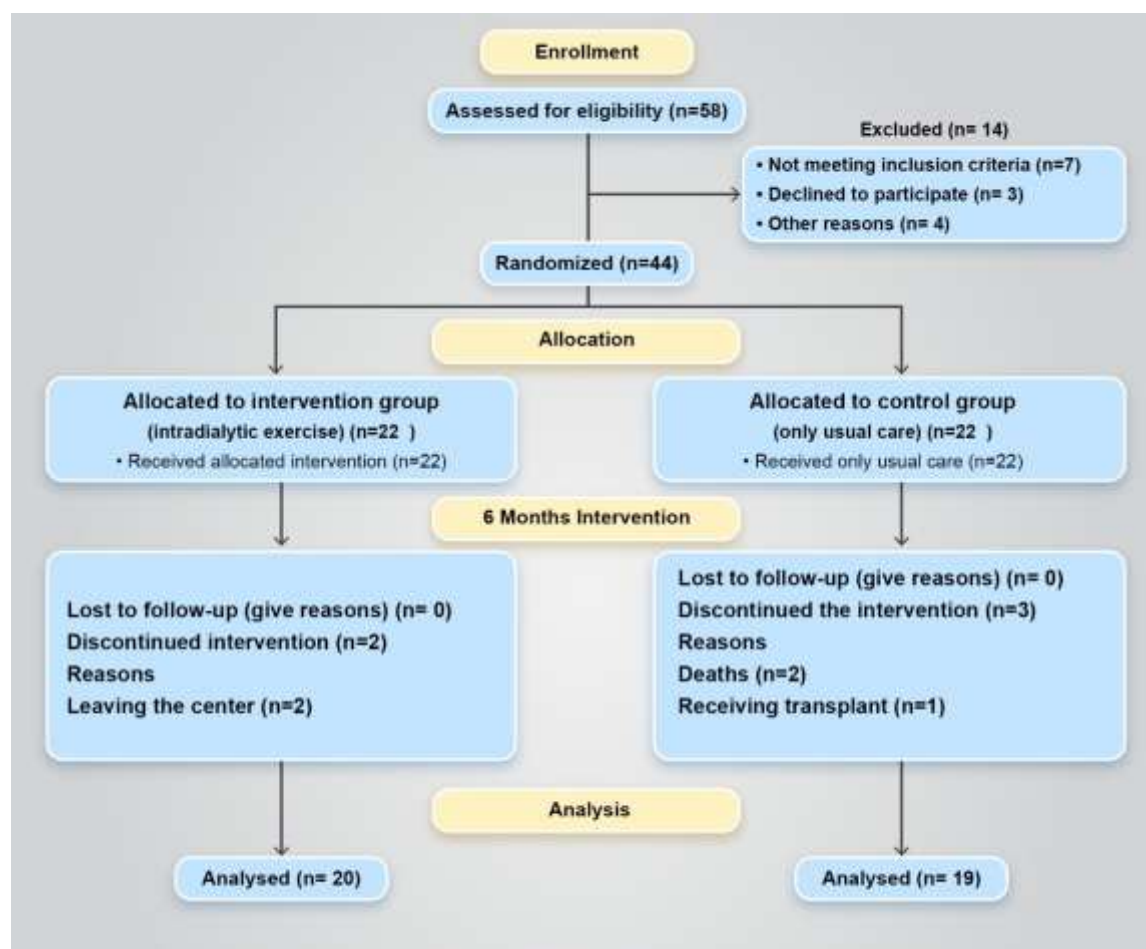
Enrollment

Assessed for eligibility (n=58)

Excluded (n= 14)

• Not meeting inclusion criteria (n=7)
• Declined to participate (n= 3)
• Other reasons (n= 4)

Randomized (n=44)

Allocation

Allocated to intervention group
(intradialytic exercise) (n=22 )
• Received allocated intervention (n=22)

Allocated to control group
(only usual care) (n=22 )
• Received only usual care (n=22)

6 Months Intervention

Lost to follow-up (give reasons) (n= 0)
Discontinued intervention (n=2)
Reasons
Leaving the center (n=2)

Lost to follow-up (give reasons) (n= 0)
Discontinued the intervention (n=3)
Reasons
Deaths (n=2)
Receiving transplant (n=1)

Analysis

Analysed (n= 20)

Analysed (n= 19)